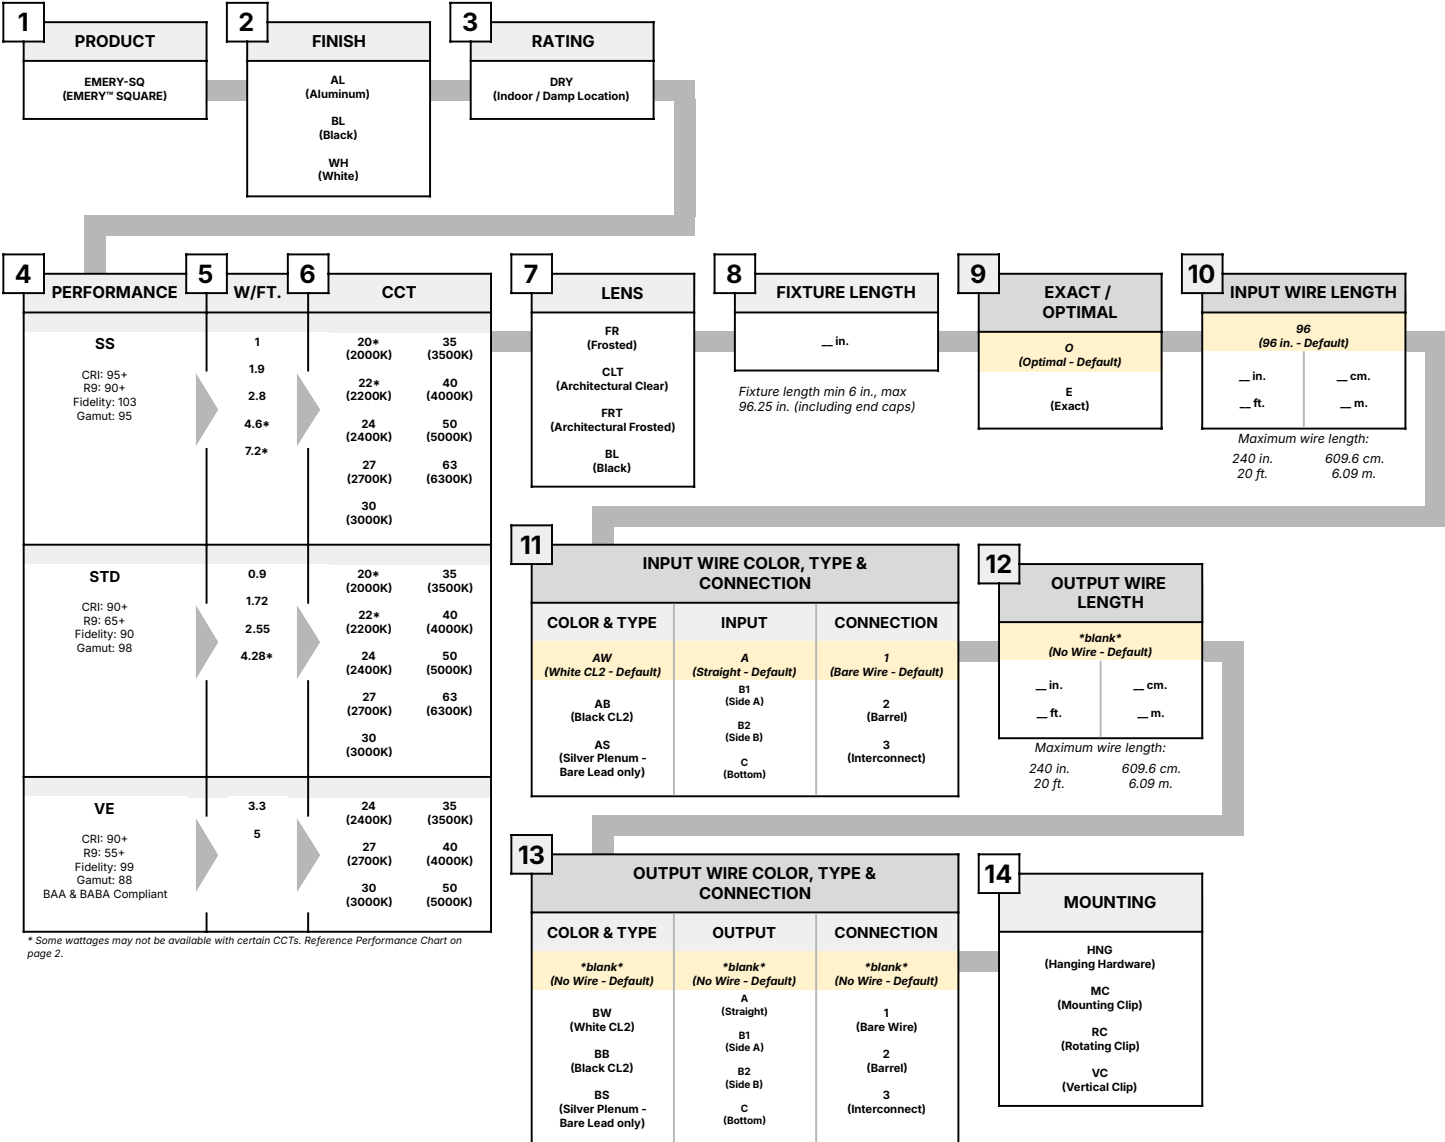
1 PRODUCT

EMERY-SQ
(EMERY™ SQUARE)

2 FINISH

AL
(Aluminum)

BL
(Black)

WH
(White)

3 RATING

DRY
(Indoor / Damp Location)

4 PERFORMANCE

5 W/FT.

6 CCT

SS

CRI: 95+
R9: 90+
Fidelity: 103
Gamut: 95

1
1.9
2.8
4.6*
7.2*

20* (2000K)
35 (3500K)
22* (2200K)
40 (4000K)
24 (2400K)
50 (5000K)
27 (2700K)
63 (6300K)
30 (3000K)

STD

CRI: 90+
R9: 65+
Fidelity: 90
Gamut: 98

0.9
1.72
2.55
4.28*

20* (2000K)
35 (3500K)
22* (2200K)
40 (4000K)
24 (2400K)
50 (5000K)
27 (2700K)
63 (6300K)
30 (3000K)

VE

CRI: 90+
R9: 55+
Fidelity: 99
Gamut: 88
BAA & BABA Compliant

3.3
5

24 (2400K)
35 (3500K)
27 (2700K)
40 (4000K)
30 (3000K)
50 (5000K)

* Some wattages may not be available with certain CCTs. Reference Performance Chart on page 2.

7 LENS

FR
(Frosted)

CLT
(Architectural Clear)

FRT
(Architectural Frosted)

BL
(Black)

8 FIXTURE LENGTH

__ in.

Fixture length min 6 in., max 96.25 in. (including end caps)

9 EXACT / OPTIMAL

O
(Optimal - Default)

E
(Exact)

10 INPUT WIRE LENGTH

96
(96 in. - Default)

__ in.
__ cm.
__ ft.
__ m.

Maximum wire length:
240 in.
20 ft.
609.6 cm.
6.09 m.

11 INPUT WIRE COLOR, TYPE & CONNECTION

| COLOR & TYPE | INPUT | CONNECTION |
|---|---|---|
| AW (White CL2 - Default) | A (Straight - Default) | 1 (Bare Wire - Default) |
| AB (Black CL2) | B1 (Side A) | 2 (Barrel) |
| AS (Silver Plenum - Bare Lead only) | B2 (Side B) | 3 (Interconnect) |
| | C (Bottom) | |

12 OUTPUT WIRE LENGTH

*blank*
(No Wire - Default)

__ in.
__ cm.
__ ft.
__ m.

Maximum wire length:
240 in.
20 ft.
609.6 cm.
6.09 m.

13 OUTPUT WIRE COLOR, TYPE & CONNECTION

| COLOR & TYPE | OUTPUT | CONNECTION |
|---|---|---|
| *blank* (No Wire - Default) | *blank* (No Wire - Default) | *blank* (No Wire - Default) |
| BW (White CL2) | A (Straight) | 1 (Bare Wire) |
| BB (Black CL2) | B1 (Side A) | 2 (Barrel) |
| BS (Silver Plenum - Bare Lead only) | B2 (Side B) | 3 (Interconnect) |
| | C (Bottom) | |

14 MOUNTING

HNG
(Hanging Hardware)

MC
(Mounting Clip)

RC
(Rotating Clip)

VC
(Vertical Clip)